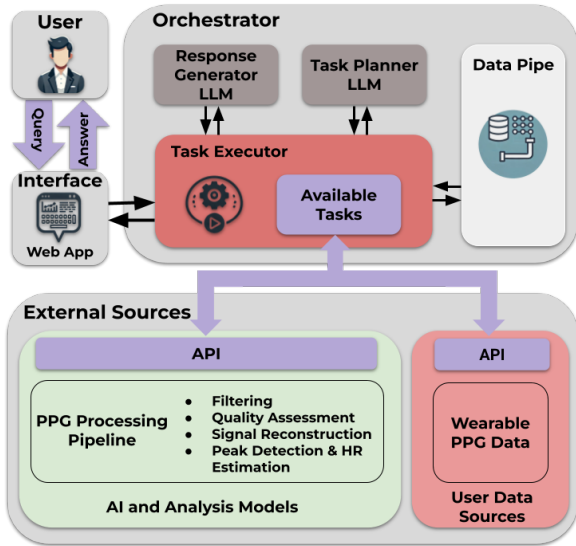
User

Query

Answer

Interface

Web App

Orchestrator

Response Generator LLM

Task Planner LLM

Data Pipe

Task Executor

Available Tasks

External Sources

API

PPG Processing Pipeline

- Filtering
- Quality Assessment
- Signal Reconstruction
- Peak Detection & HR Estimation

AI and Analysis Models

API

Wearable PPG Data

User Data Sources